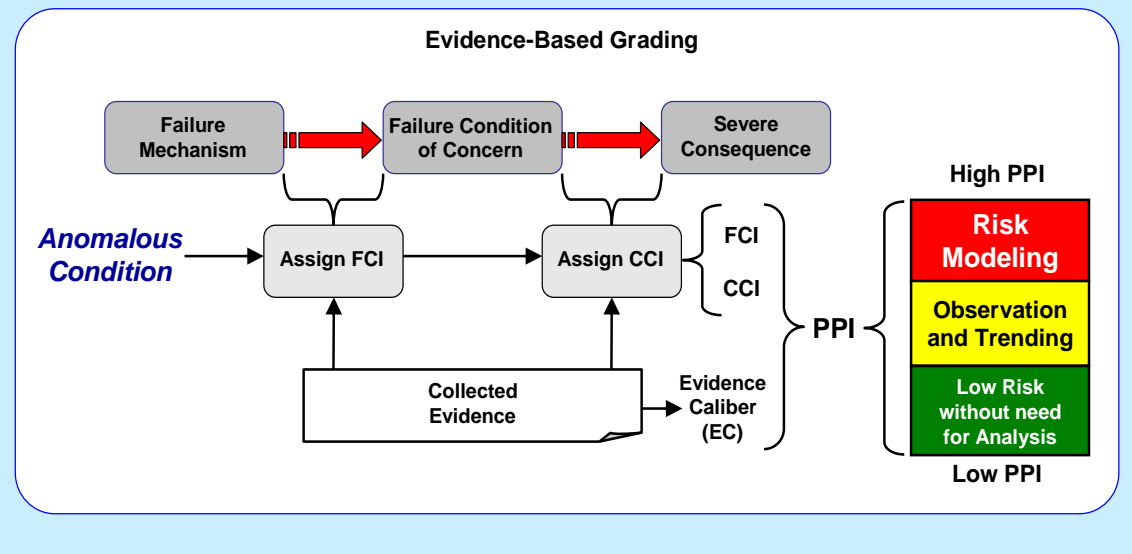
Evidence-Based Grading

Failure Mechanism

Failure Condition of Concern

Severe Consequence

Anomalous Condition

Assign FCI

Assign CCI

FCI

CCI

PPI

Collected Evidence

Evidence Caliber (EC)

High PPI

Risk Modeling

Observation and Trending

Low Risk without need for Analysis

Low PPI